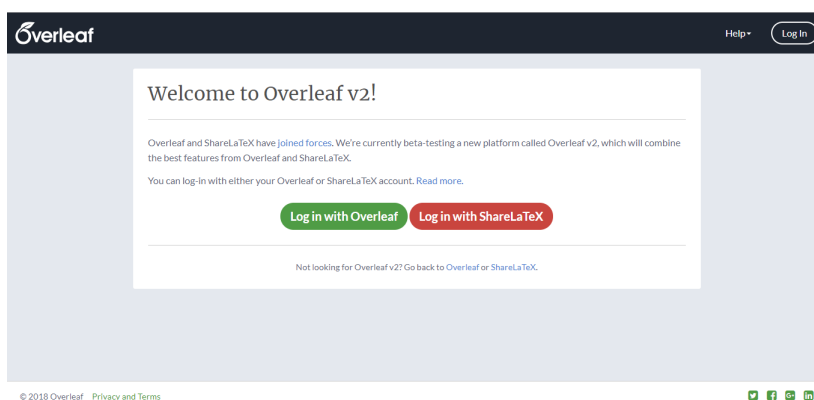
Overleaf

Help▾ Log In

Welcome to Overleaf v2!

Overleaf and ShareLaTeX have joined forces. We're currently beta-testing a new platform called Overleaf v2, which will combine the best features from Overleaf and ShareLaTeX.

You can log-in with either your Overleaf or ShareLaTeX account. Read more.

Log in with Overleaf Log in with ShareLaTeX

Not looking for Overleaf v2? Go back to Overleaf or ShareLaTeX.

© 2018 Overleaf Privacy and Terms